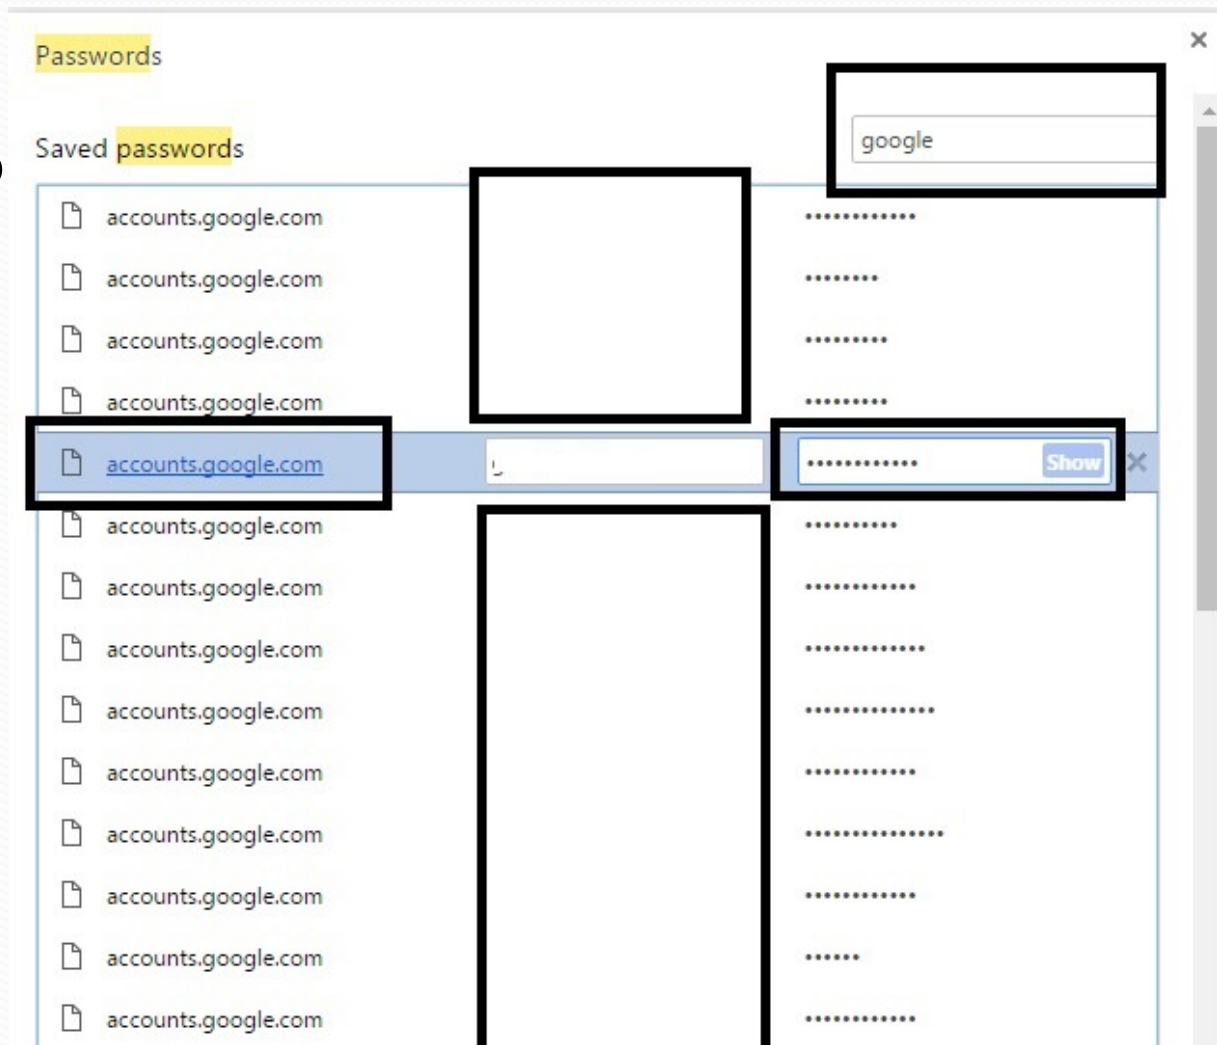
Passwords

Saved passwords

google

accounts.google.com ••••••••••••
accounts.google.com ••••••••
accounts.google.com •••••••••
accounts.google.com •••••••••
accounts.google.com •••••••••••• Show ×
accounts.google.com ••••••••••
accounts.google.com ••••••••••••
accounts.google.com •••••••••••••
accounts.google.com ••••••••••••••
accounts.google.com ••••••••••••
accounts.google.com •••••••••••••••
accounts.google.com ••••••••••••
accounts.google.com ••••••
accounts.google.com ••••••••••••